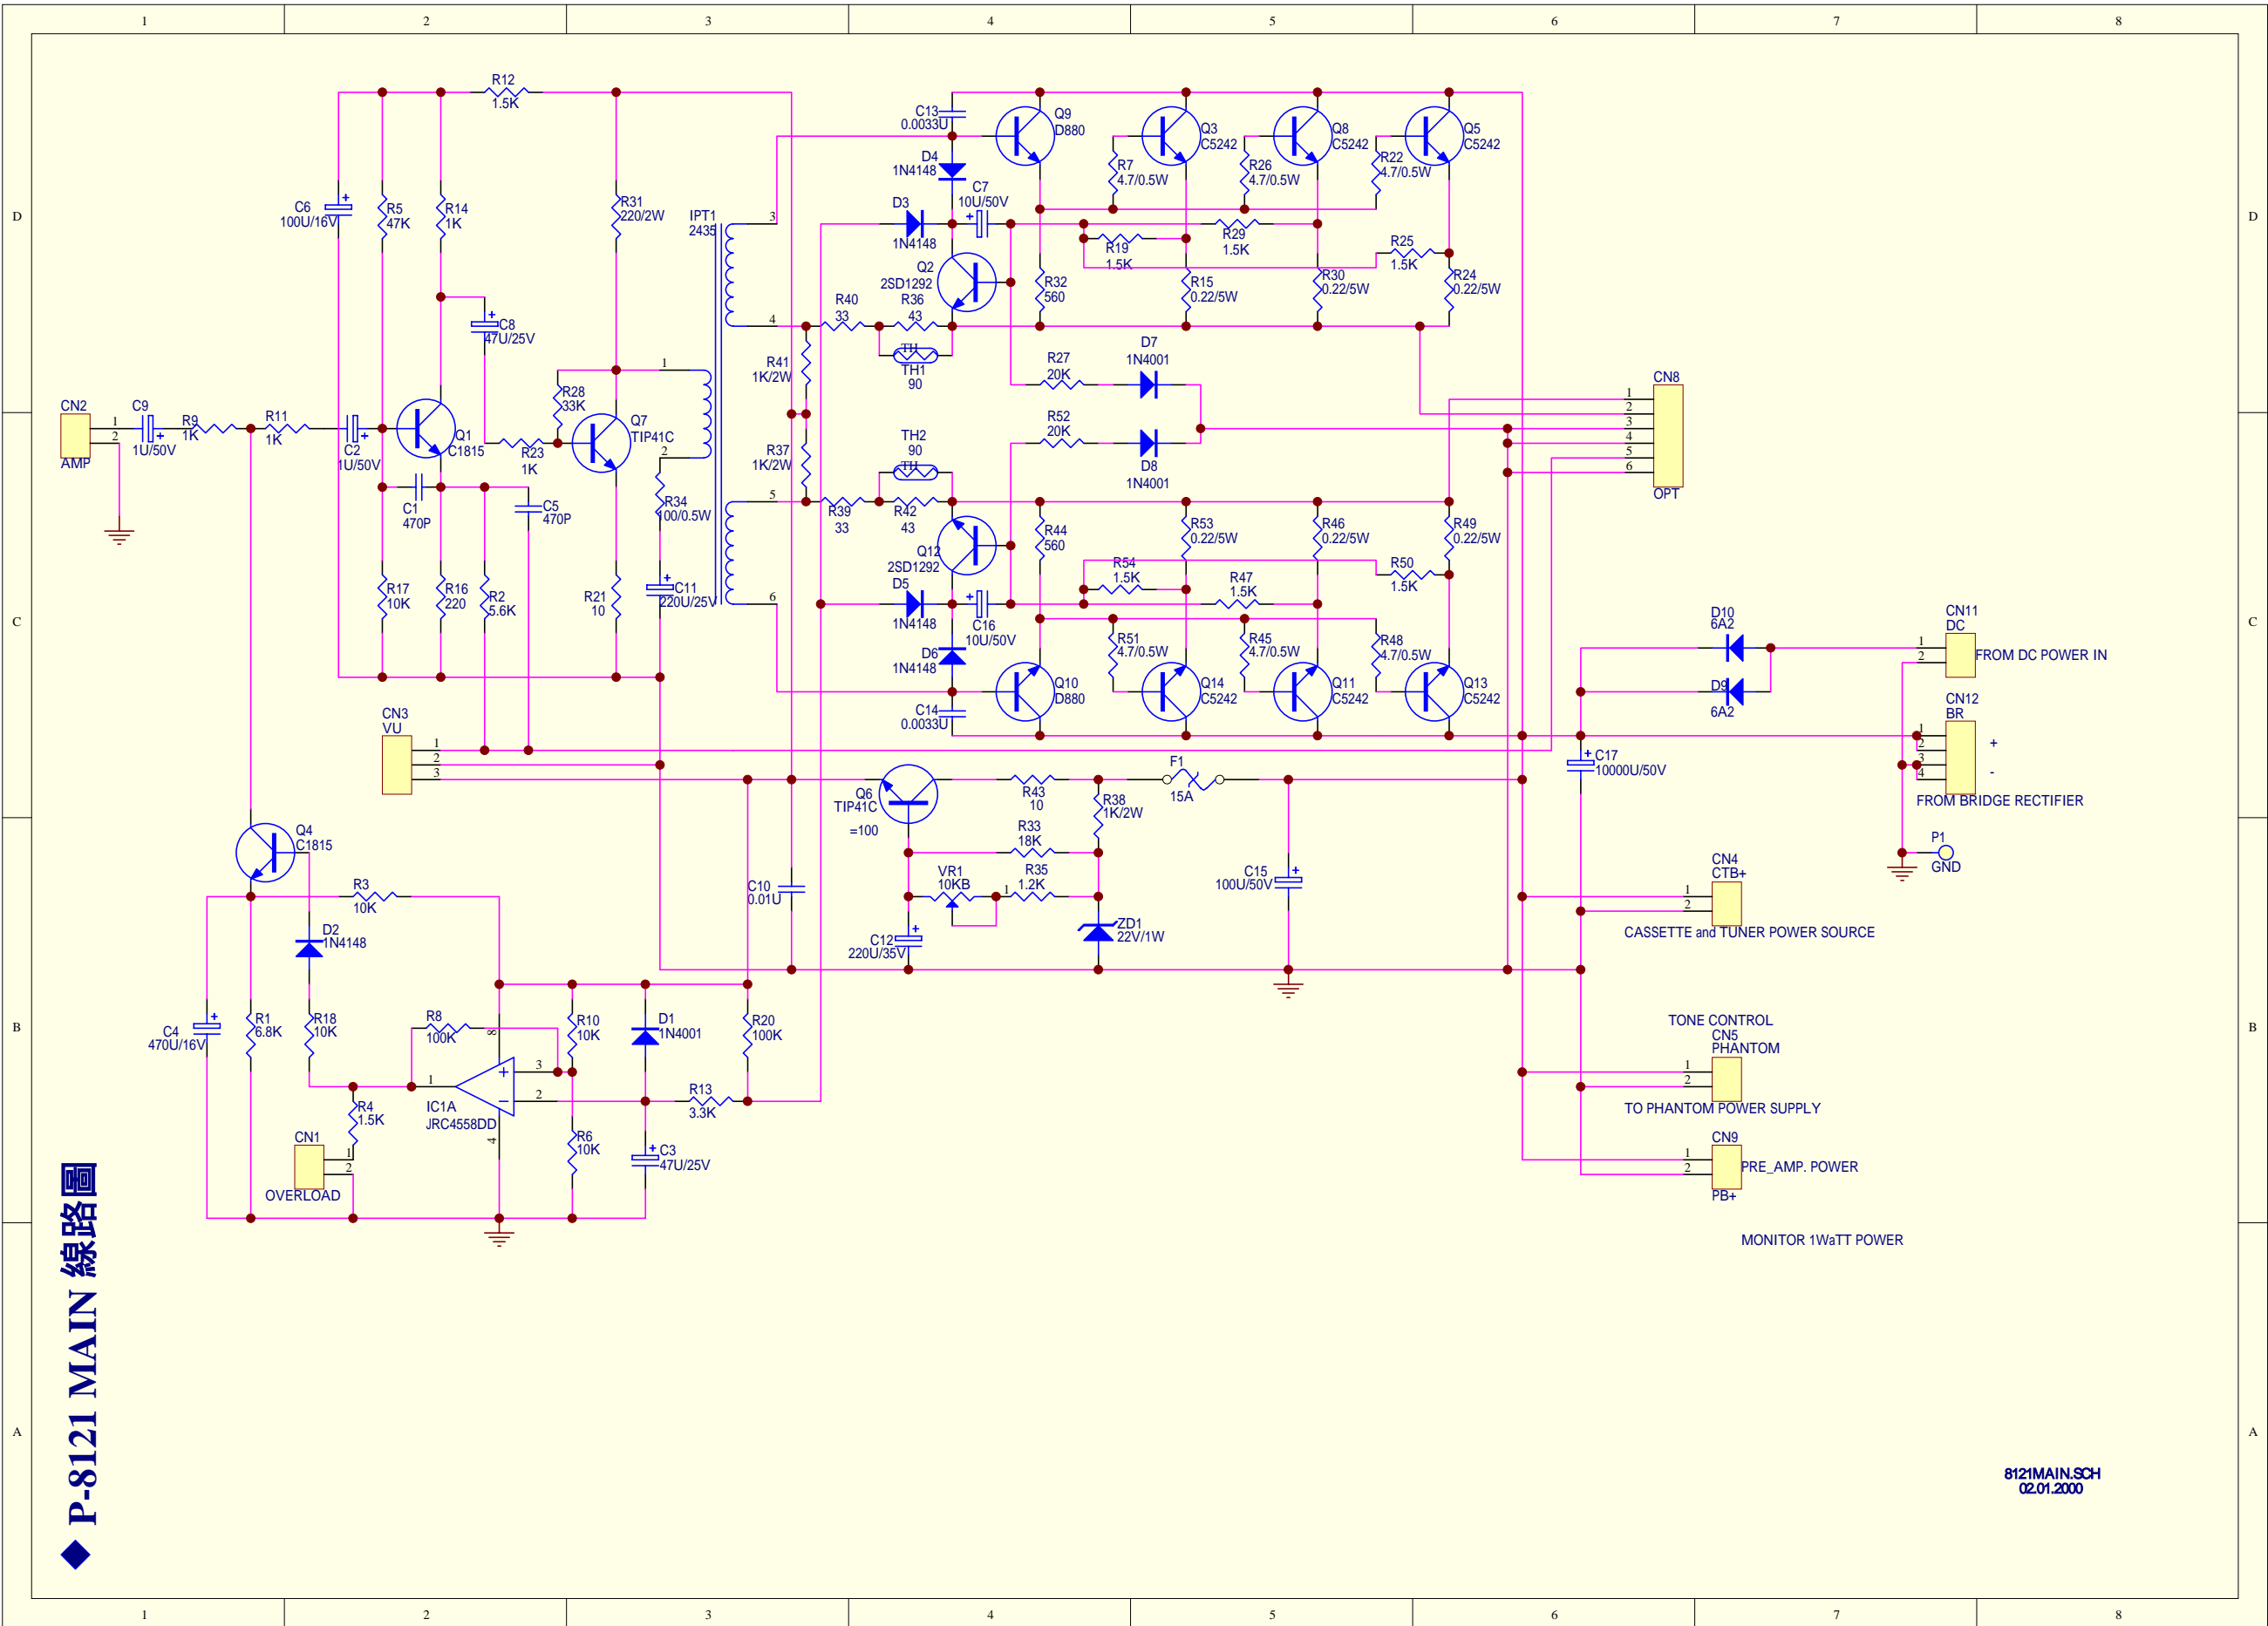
1 2 3 4 5 6 7 8

D C B A

R12
1.5K

C13
0.0033U

Q9
D880

Q3
C5242

Q8
C5242

Q5
C5242

D4
1N4148

R7
4.7/0.5W

R26
4.7/0.5W

R22
4.7/0.5W

C6
100U/16V

R5
47K

R14
1K

R31
220/2W

IPT1
2435

C7
10U/50V

D3
1N4148

R19
1.5K

R29
1.5K

R25
1.5K

Q2
2SD1292

R32
560

R15
0.22/5W

R30
0.22/5W

R24
0.22/5W

C8
47U/25V

R40
33

R36
43

TH1
90

D7
1N4001

R27
20K

CN8

R41
1K/2W

R28
33K

Q7
TIP41C

CN2
AMP

C9
1U/50V

R9
1K

R11
1K

C2
1U/50V

Q1
C1815

R23
1K

R37
1K/2W

TH2
90

R52
20K

D8
1N4001

1 2 3 4 5 6
OPT

C1
470P

C5
470P

R34
100/0.5W

R39
33

R42
43

R44
560

R53
0.22/5W

R46
0.22/5W

R49
0.22/5W

Q12
2SD1292

R54
1.5K

R47
1.5K

R50
1.5K

R17
10K

R16
220

R2
5.6K

R21
10

C11
220U/25V

D5
1N4148

C16
10U/50V

D10
6A2

CN11
DC

FROM DC POWER IN

R51
4.7/0.5W

R45
4.7/0.5W

R48
4.7/0.5W

D6
1N4148

Q10
D880

Q14
C5242

Q11
C5242

Q13
C5242

D9
6A2

CN12
BR

CN3
VU

C14
0.0033U

C17
10000U/50V

+
-

F1
15A

R43
10

Q6
TIP41C
=100

R38
1K/2W

FROM BRIDGE RECTIFIER

Q4
C1815

R33
18K

P1
GND

R3
10K

C10
0.01U

VR1
10KB

R35
1.2K

C15
100U/50V

CN4
CTB+

D2
1N4148

ZD1
22V/1W

CASSETTE and TUNER POWER SOURCE

C12
220U/35V

C4
470U/16V

R1
6.8K

R18
10K

R8
100K

R10
10K

D1
1N4001

R20
100K

TONE CONTROL
CN5
PHANTOM

R13
3.3K

TO PHANTOM POWER SUPPLY

R4
1.5K

IC1A
JRC4558DD

R6
10K

C3
47U/25V

CN9

PRE_AMP. POWER
PB+

CN1
OVERLOAD

MONITOR 1WaTT POWER

◆ P-8121 MAIN 線路圖

8121MAIN.SCH
02.01.2000